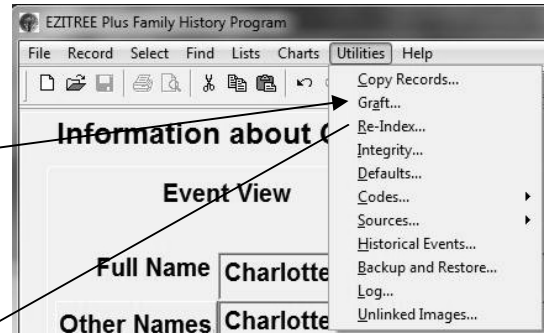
EZITREE Plus Family History Program

File Record Select Find Lists Charts Utilities Help

Information about C

Event View

Full Name Charlotte

Other Names Charlotte

Copy Records...
Graft...
Re-Index...
Integrity...
Defaults...
Codes...
Sources...
Historical Events...
Backup and Restore...
Log...
Unlinked Images...